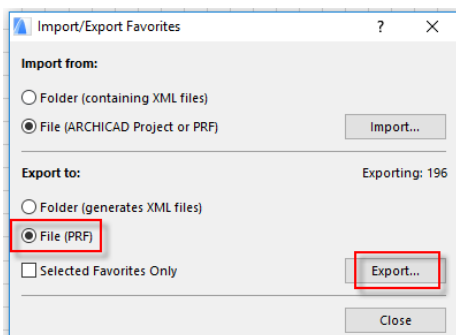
Import/Export Favorites ? ✕

Import from:

Folder (containing XML files)

File (ARCHICAD Project or PRF)

Import...

Export to:

Exporting: 196

Folder (generates XML files)

File (PRF)

Selected Favorites Only

Export...

Close